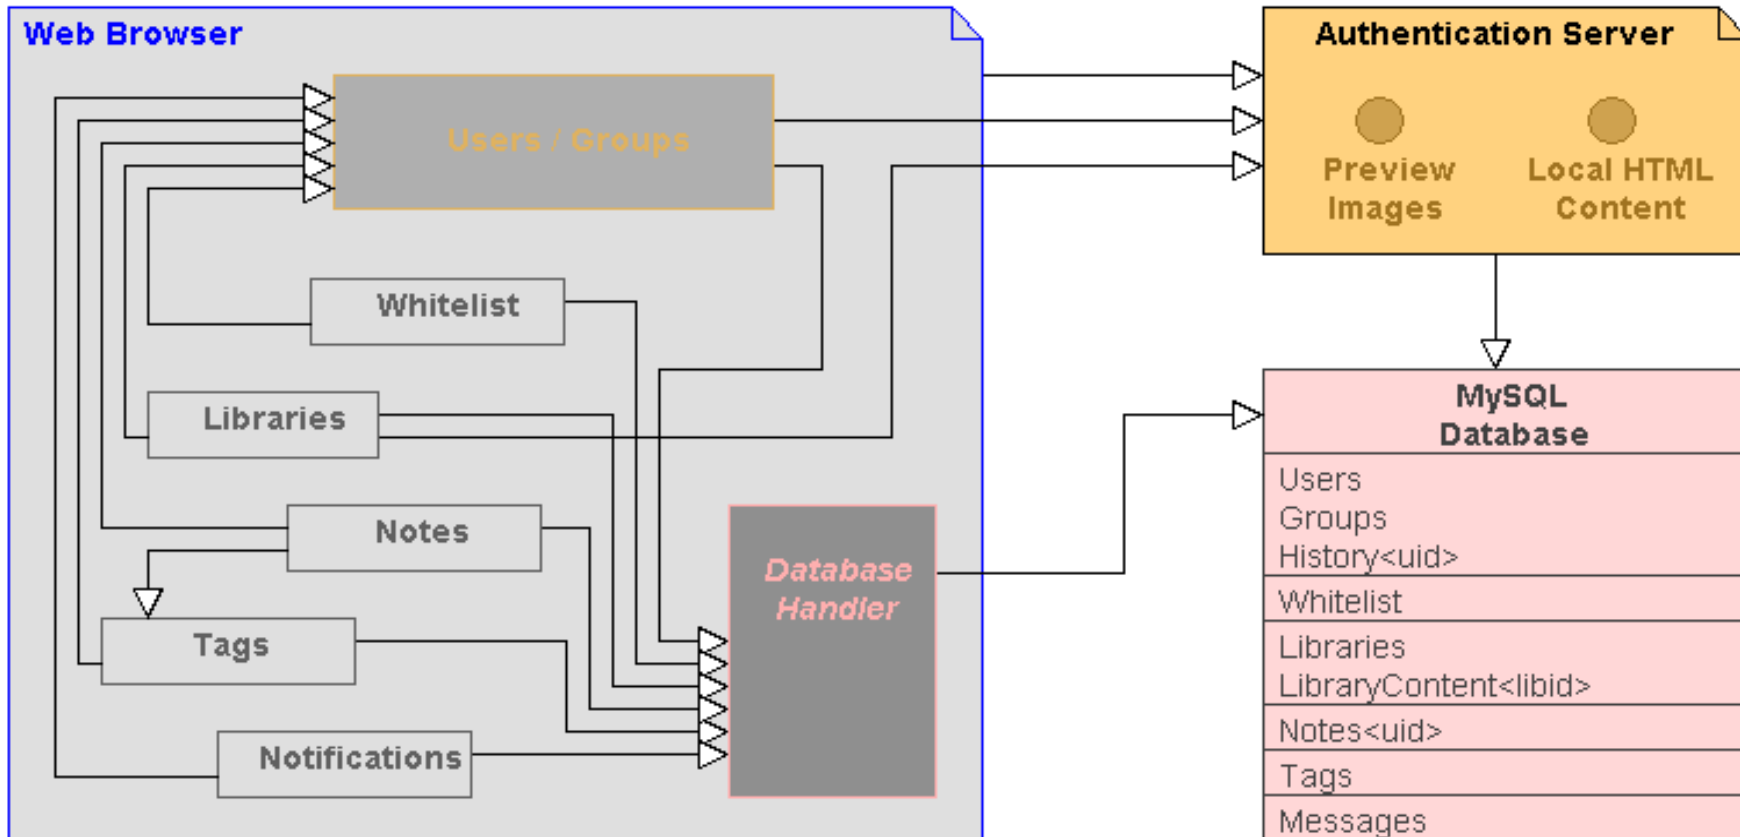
Web Browser

Users / Groups

Whitelist

Libraries

Notes

Tags

Notifications

Database Handler

Authentication Server

Preview Images

Local HTML Content

MySQL Database

Users
Groups
History<uid>

Whitelist

Libraries
LibraryContent<libid>

Notes<uid>

Tags

Messages